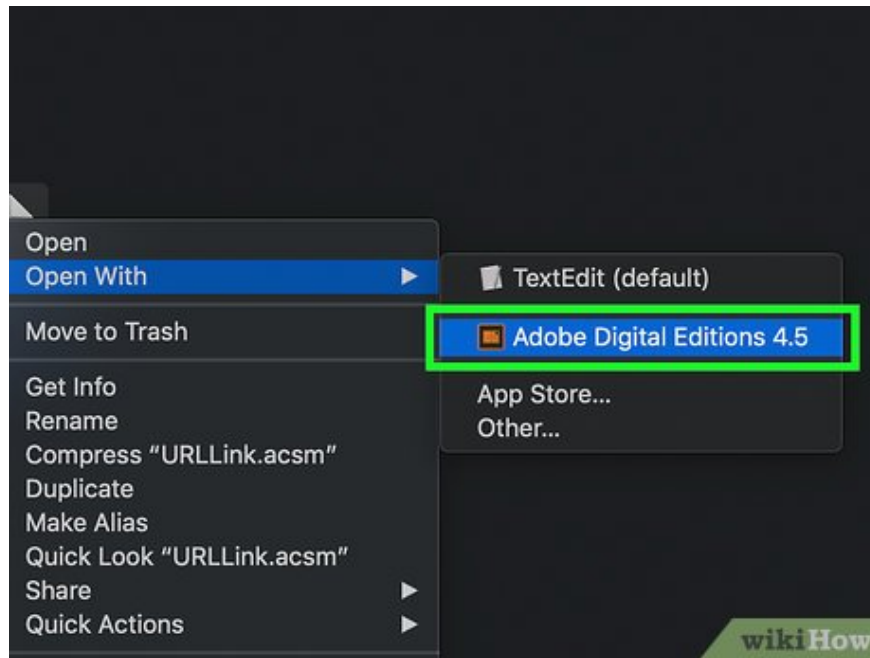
Open
Open With
Move to Trash
Get Info
Rename
Compress “URLLink.acsm”
Duplicate
Make Alias
Quick Look “URLLink.acsm”
Share
Quick Actions

TextEdit (default)
Adobe Digital Editions 4.5
App Store...
Other...

wikiHow